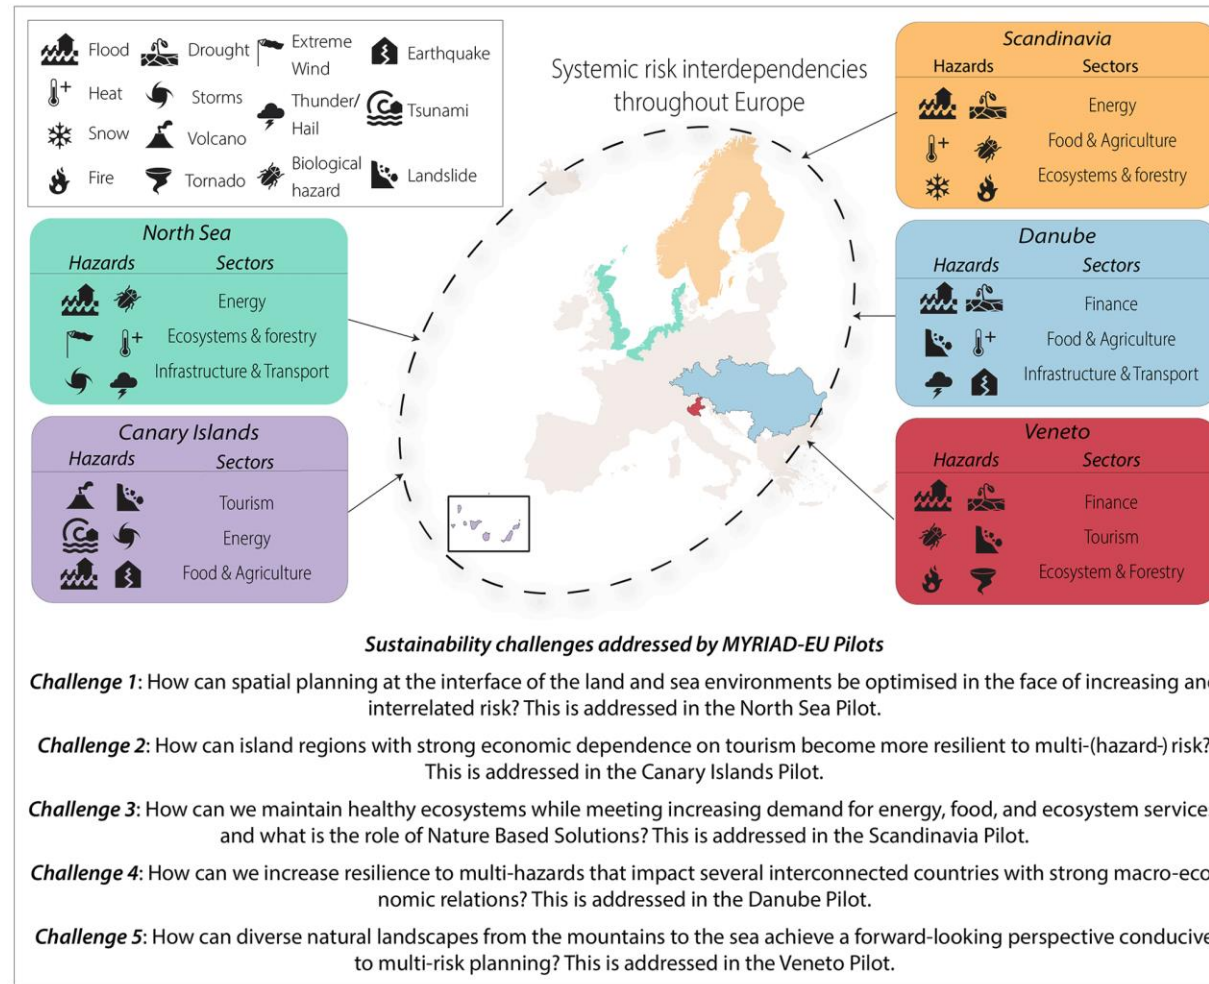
Flood Drought Extreme Wind Earthquake
Heat Storms Thunder/ Hail Tsunami
Snow Volcano
Fire Tornado Biological hazard Landslide

Systemic risk interdependencies throughout Europe

Scandinavia
| Hazards | Sectors |
|---|---|
| | Energy |
| | Food & Agriculture |
| | Ecosystems & forestry |

North Sea
| Hazards | Sectors |
|---|---|
| | Energy |
| | Ecosystems & forestry |
| | Infrastructure & Transport |

Danube
| Hazards | Sectors |
|---|---|
| | Finance |
| | Food & Agriculture |
| | Infrastructure & Transport |

Canary Islands
| Hazards | Sectors |
|---|---|
| | Tourism |
| | Energy |
| | Food & Agriculture |

Veneto
| Hazards | Sectors |
|---|---|
| | Finance |
| | Tourism |
| | Ecosystem & Forestry |

Sustainability challenges addressed by MYRIAD-EU Pilots

Challenge 1: How can spatial planning at the interface of the land and sea environments be optimised in the face of increasing an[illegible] interrelated risk? This is addressed in the North Sea Pilot.

Challenge 2: How can island regions with strong economic dependence on tourism become more resilient to multi-(hazard-) risk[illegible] This is addressed in the Canary Islands Pilot.

Challenge 3: How can we maintain healthy ecosystems while meeting increasing demand for energy, food, and ecosystem service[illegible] and what is the role of Nature Based Solutions? This is addressed in the Scandinavia Pilot.

Challenge 4: How can we increase resilience to multi-hazards that impact several interconnected countries with strong macro-eco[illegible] nomic relations? This is addressed in the Danube Pilot.

Challenge 5: How can diverse natural landscapes from the mountains to the sea achieve a forward-looking perspective conducive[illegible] to multi-risk planning? This is addressed in the Veneto Pilot.